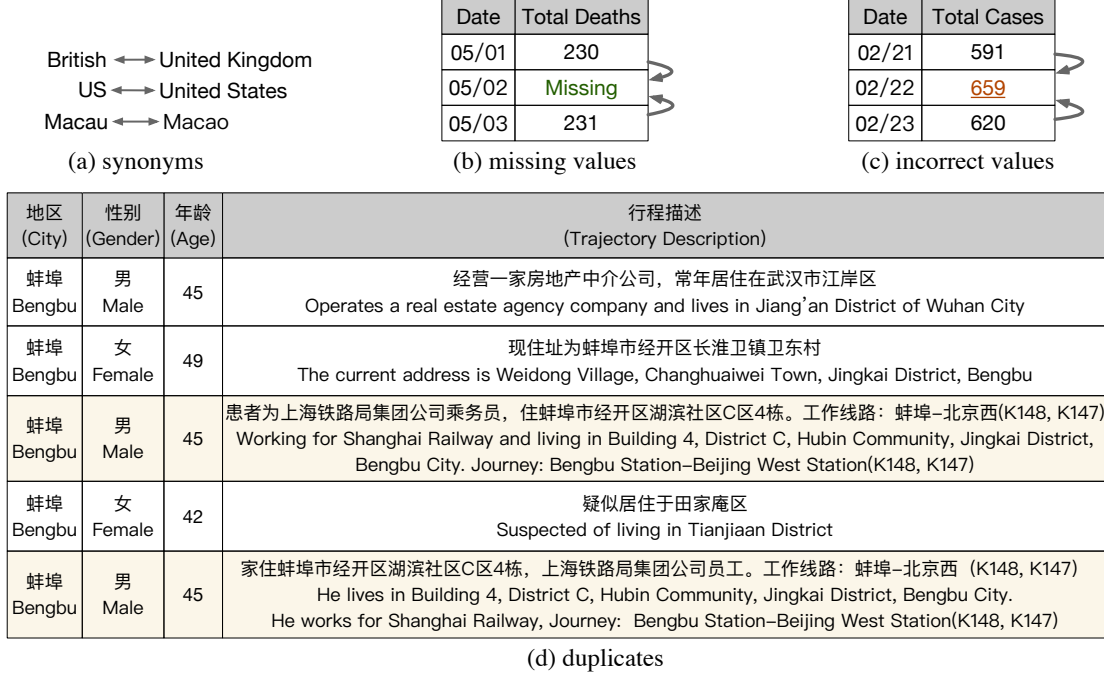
British ⟷ United Kingdom
US ⟷ United States
Macau ⟷ Macao

(a) synonyms

| Date | Total Deaths |
|---|---|
| 05/01 | 230 |
| 05/02 | Missing |
| 05/03 | 231 |

(b) missing values

| Date | Total Cases |
|---|---|
| 02/21 | 591 |
| 02/22 | 659 |
| 02/23 | 620 |

(c) incorrect values

| 地区 (City) | 性别 (Gender) | 年龄 (Age) | 行程描述 (Trajectory Description) |
|---|---|---|---|
| 蚌埠 Bengbu | 男 Male | 45 | 经营一家房地产中介公司，常年居住在武汉市江岸区 Operates a real estate agency company and lives in Jiang'an District of Wuhan City |
| 蚌埠 Bengbu | 女 Female | 49 | 现住址为蚌埠市经开区长淮卫镇卫东村 The current address is Weidong Village, Changhuaiwei Town, Jingkai District, Bengbu |
| 蚌埠 Bengbu | 男 Male | 45 | 患者为上海铁路局集团公司乘务员，住蚌埠市经开区湖滨社区C区4栋。工作线路：蚌埠-北京西(K148, K147) Working for Shanghai Railway and living in Building 4, District C, Hubin Community, Jingkai District, Bengbu City. Journey: Bengbu Station-Beijing West Station(K148, K147) |
| 蚌埠 Bengbu | 女 Female | 42 | 疑似居住于田家庵区 Suspected of living in Tianjiaan District |
| 蚌埠 Bengbu | 男 Male | 45 | 家住蚌埠市经开区湖滨社区C区4栋，上海铁路局集团公司员工。工作线路：蚌埠-北京西（K148, K147） He lives in Building 4, District C, Hubin Community, Jingkai District, Bengbu City. He works for Shanghai Railway, Journey: Bengbu Station-Beijing West Station(K148, K147) |

(d) duplicates